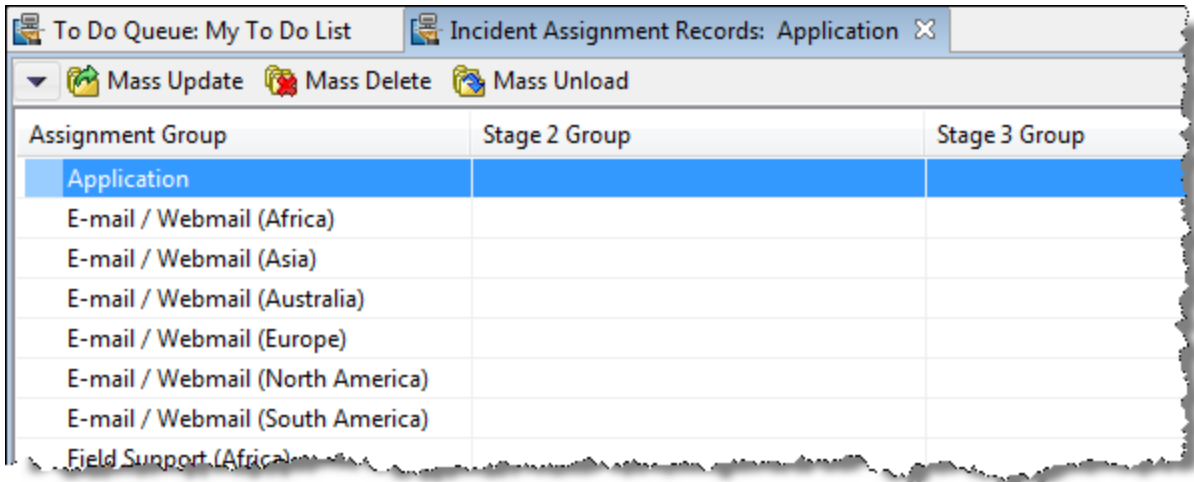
To Do Queue: My To Do List | Incident Assignment Records: Application

Mass Update Mass Delete Mass Unload

| Assignment Group | Stage 2 Group | Stage 3 Group |
|---|---|---|
| Application | | |
| E-mail / Webmail (Africa) | | |
| E-mail / Webmail (Asia) | | |
| E-mail / Webmail (Australia) | | |
| E-mail / Webmail (Europe) | | |
| E-mail / Webmail (North America) | | |
| E-mail / Webmail (South America) | | |
| Field Support (Africa) | | |